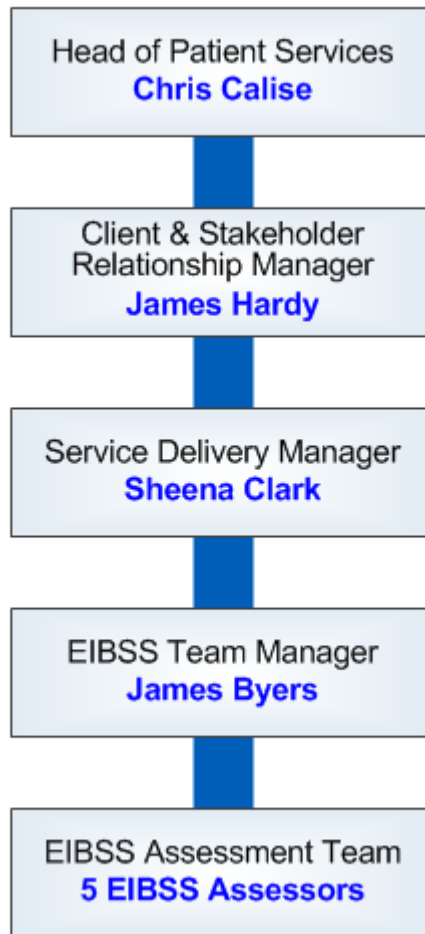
Head of Patient Services
Chris Calise

Client & Stakeholder Relationship Manager
James Hardy

Service Delivery Manager
Sheena Clark

EIBSS Team Manager
James Byers

EIBSS Assessment Team
5 EIBSS Assessors